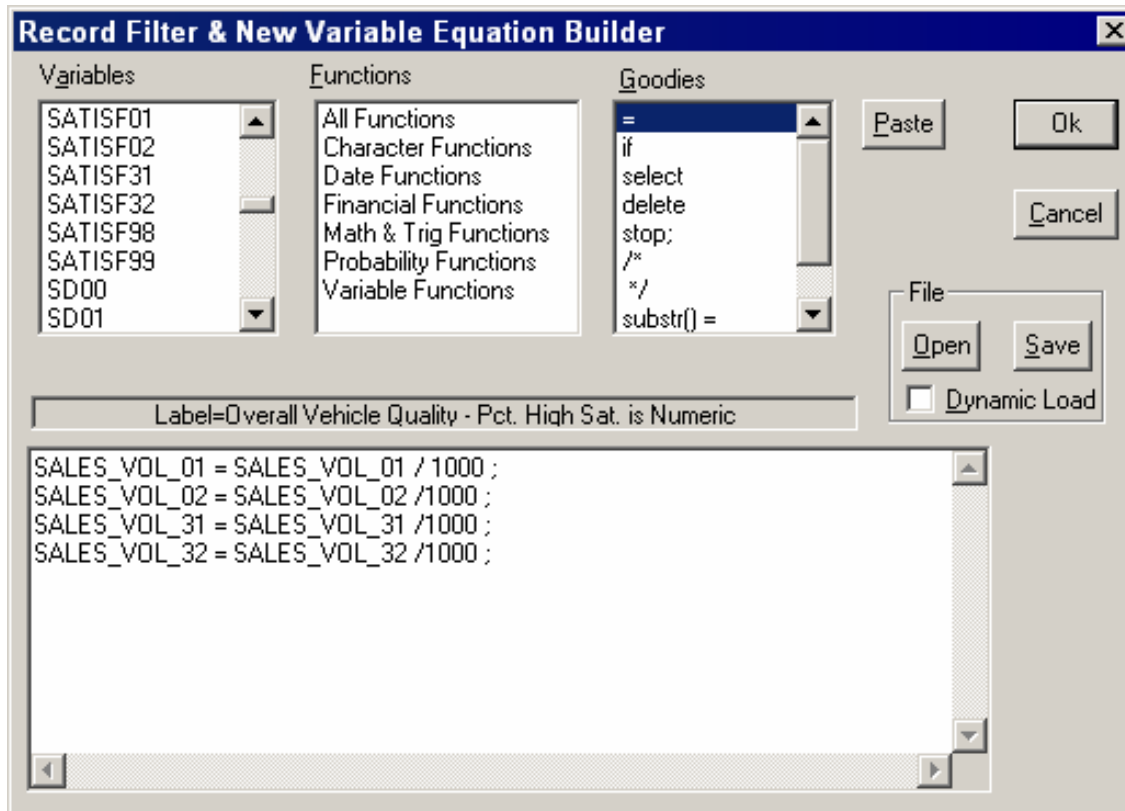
Record Filter & New Variable Equation Builder

Variables

SATISF01
SATISF02
SATISF31
SATISF32
SATISF98
SATISF99
SD00
SD01

Functions

All Functions
Character Functions
Date Functions
Financial Functions
Math & Trig Functions
Probability Functions
Variable Functions

Goodies

=
if
select
delete
stop;
/*
*/
substr() =

Paste

Ok

Cancel

File

Open

Save

Dynamic Load

Label=Overall Vehicle Quality - Pct. High Sat. is Numeric

SALES_VOL_01 = SALES_VOL_01 / 1000 ;
SALES_VOL_02 = SALES_VOL_02 /1000 ;
SALES_VOL_31 = SALES_VOL_31 /1000 ;
SALES_VOL_32 = SALES_VOL_32 /1000 ;